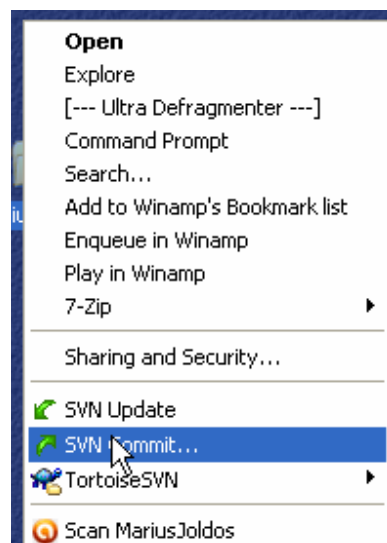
Open
Explore
[--- Ultra Defragmenter ---]
Command Prompt
Search...
Add to Winamp's Bookmark list
Enqueue in Winamp
Play in Winamp
7-Zip

Sharing and Security...

SVN Update
SVN Commit...
TortoiseSVN

Scan MariusJoldos